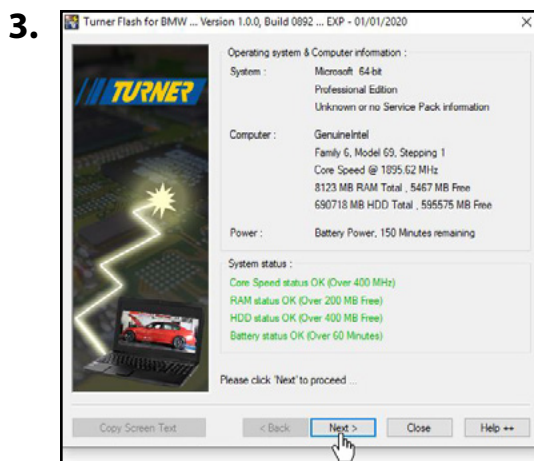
3.

Turner Flash for BMW ... Version 1.0.0, Build 0892 ... EXP - 01/01/2020

TURNER

Operating system & Computer information :

System : Microsoft 64-bit
Professional Edition
Unknown or no Service Pack information

Computer : GenuineIntel
Family 6, Model 69, Stepping 1
Core Speed @ 1895.62 MHz
8123 MB RAM Total , 5467 MB Free
690718 MB HDD Total , 595575 MB Free

Power : Battery Power, 150 Minutes remaining

System status :
Core Speed status OK (Over 400 MHz)
RAM status OK (Over 200 MB Free)
HDD status OK (Over 400 MB Free)
Battery status OK (Over 60 Minutes)

Please click 'Next' to proceed ...

Copy Screen Text | < Back | Next > | Close | Help ++